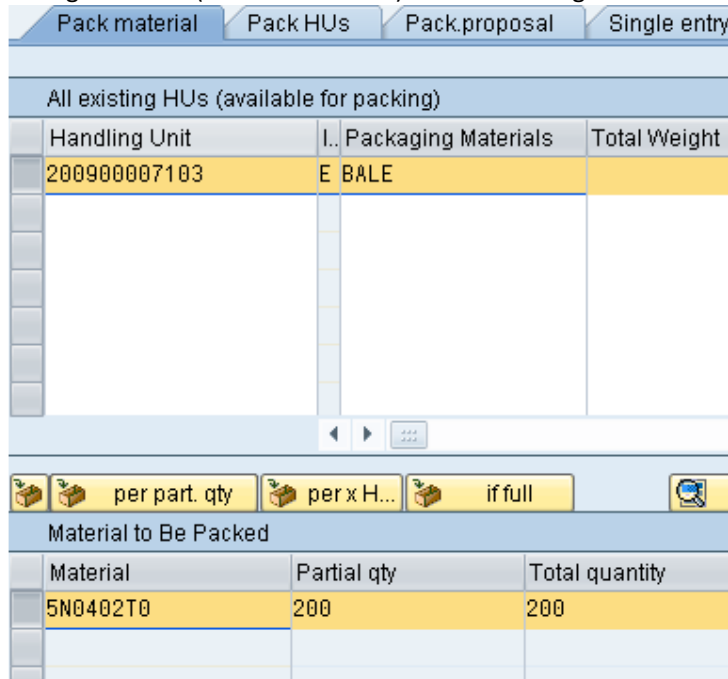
Pack material | Pack HUs | Pack.proposal | Single entry

All existing HUs (available for packing)

| Handling Unit | I.. | Packaging Materials | Total Weight |
|---|---|---|---|
| 200900007103 | E | BALE | |

per part. qty | per x H... | if full

Material to Be Packed

| Material | Partial qty | Total quantity |
|---|---|---|
| 5N0402T0 | 200 | 200 |